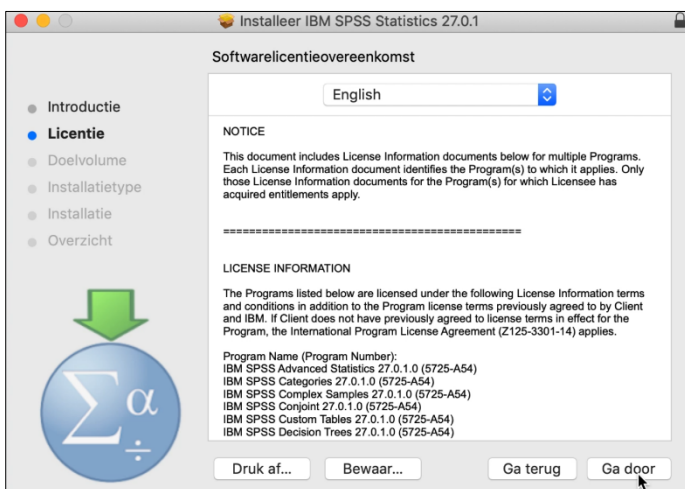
Installeer IBM SPSS Statistics 27.0.1

Softwarelicentieovereenkomst

Introductie
Licentie
Doelvolume
Installatietype
Installatie
Overzicht

English

NOTICE

This document includes License Information documents below for multiple Programs. Each License Information document identifies the Program(s) to which it applies. Only those License Information documents for the Program(s) for which Licensee has acquired entitlements apply.

==============================================

LICENSE INFORMATION

The Programs listed below are licensed under the following License Information terms and conditions in addition to the Program license terms previously agreed to by Client and IBM. If Client does not have previously agreed to license terms in effect for the Program, the International Program License Agreement (Z125-3301-14) applies.

Program Name (Program Number):
IBM SPSS Advanced Statistics 27.0.1.0 (5725-A54)
IBM SPSS Categories 27.0.1.0 (5725-A54)
IBM SPSS Complex Samples 27.0.1.0 (5725-A54)
IBM SPSS Conjoint 27.0.1.0 (5725-A54)
IBM SPSS Custom Tables 27.0.1.0 (5725-A54)
IBM SPSS Decision Trees 27.0.1.0 (5725-A54)

$\Sigma\alpha$
$\div$

Druk af...
Bewaar...
Ga terug
Ga door